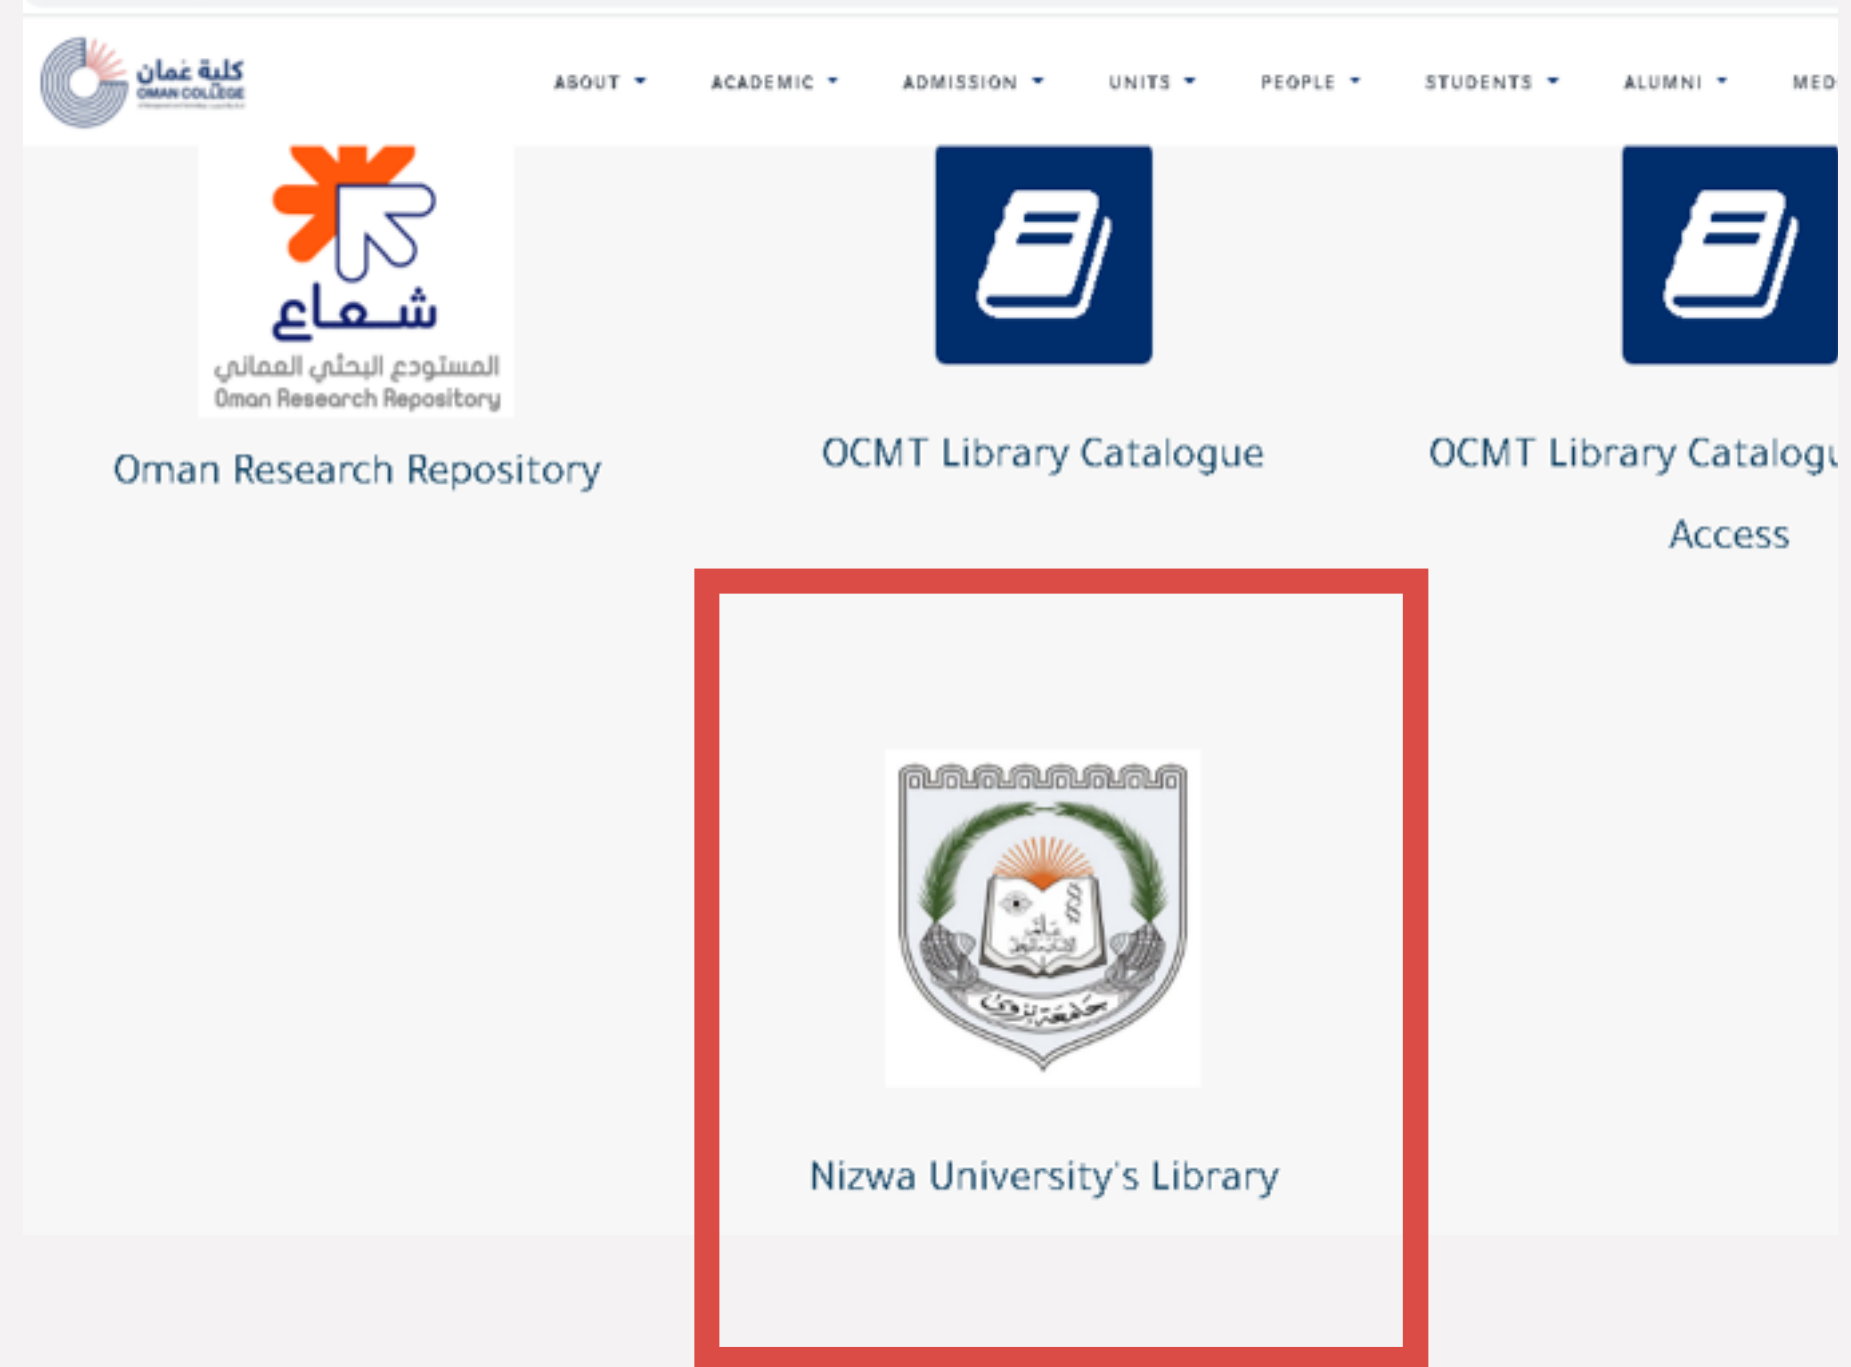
كلية عمان
OMAN COLLEGE

ABOUT ▾ ACADEMIC ▾ ADMISSION ▾ UNITS ▾ PEOPLE ▾ STUDENTS ▾ ALUMNI ▾ MED

شعاع
المستودع البحثي العماني
Oman Research Repository

Oman Research Repository

OCMT Library Catalogue

OCMT Library Catalog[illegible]
Access

جامعة نزوى

Nizwa University's Library